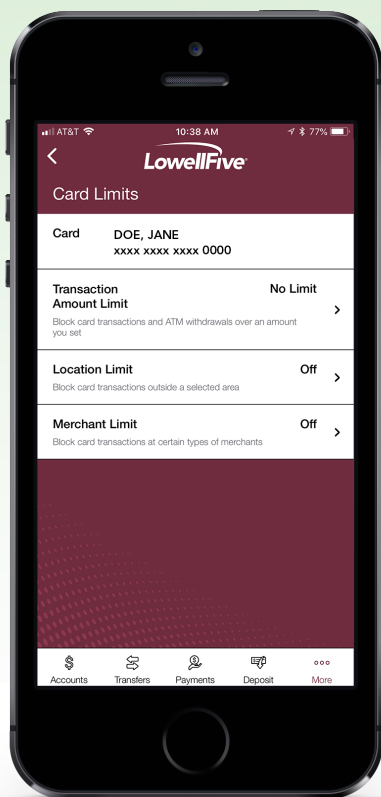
AT&T 10:38 AM 77%

LowellFive

Card Limits

Card DOE, JANE
xxxx xxxx xxxx 0000

Transaction Amount Limit No Limit
Block card transactions and ATM withdrawals over an amount you set

Location Limit Off
Block card transactions outside a selected area

Merchant Limit Off
Block card transactions at certain types of merchants

Accounts Transfers Payments Deposit More